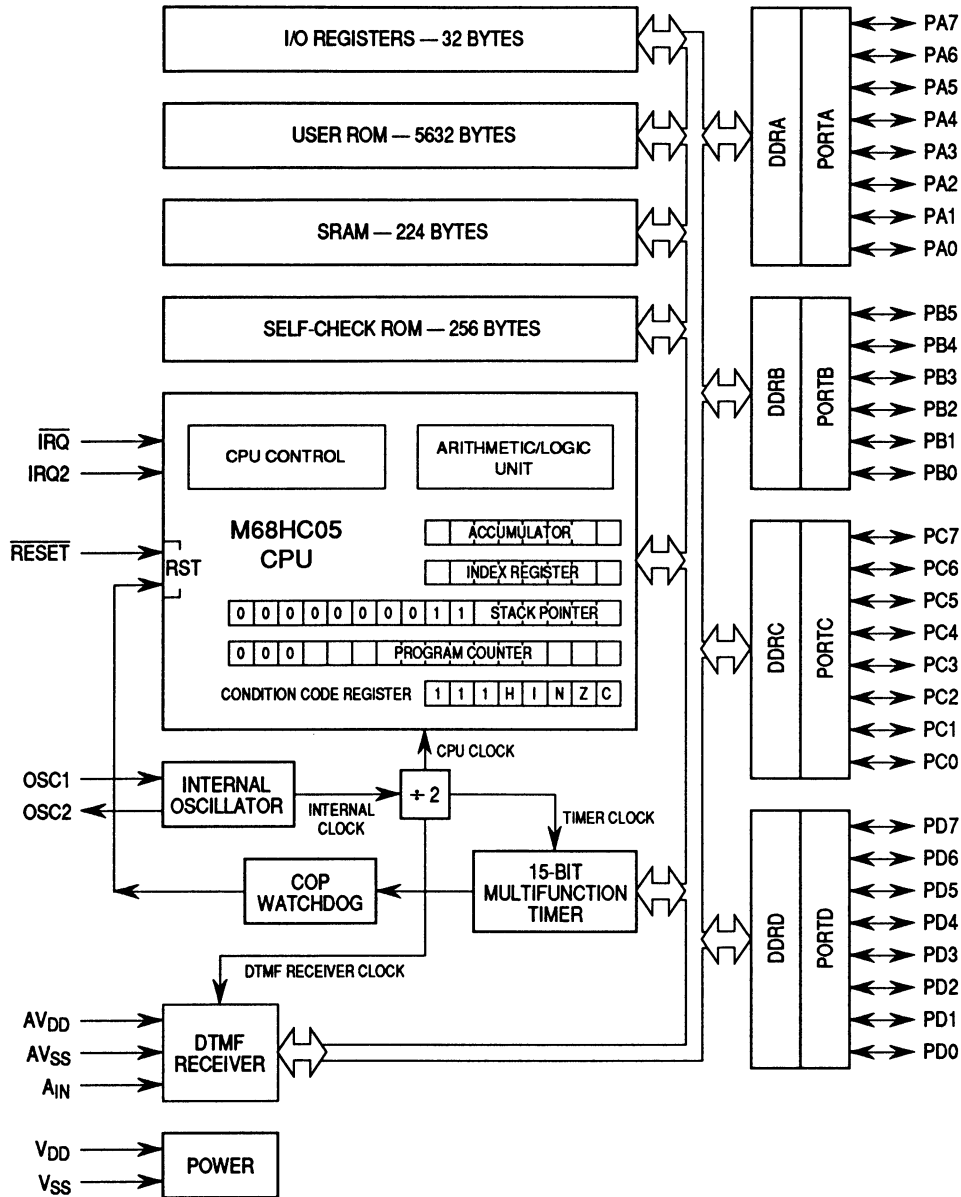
I/O REGISTERS — 32 BYTES

USER ROM — 5632 BYTES

SRAM — 224 BYTES

SELF-CHECK ROM — 256 BYTES

DDRA
PORTA
PA7
PA6
PA5
PA4
PA3
PA2
PA1
PA0

DDRB
PORTB
PB5
PB4
PB3
PB2
PB1
PB0

$\overline{IRQ}$
IRQ2

CPU CONTROL

ARITHMETIC/LOGIC UNIT

M68HC05 CPU

$\overline{RESET}$

RST

ACCUMULATOR

INDEX REGISTER

0 0 0 0 0 0 0 0 1 1 STACK POINTER

0 0 0 PROGRAM COUNTER

CONDITION CODE REGISTER 1 1 1 H I N Z C

DDRC
PORTC
PC7
PC6
PC5
PC4
PC3
PC2
PC1
PC0

CPU CLOCK

OSC1
OSC2

INTERNAL OSCILLATOR

INTERNAL CLOCK

÷ 2

TIMER CLOCK

COP WATCHDOG

15-BIT MULTIFUNCTION TIMER

DDRD
PORTD
PD7
PD6
PD5
PD4
PD3
PD2
PD1
PD0

DTMF RECEIVER CLOCK

$AV_{DD}$
$AV_{SS}$
$A_{IN}$

DTMF RECEIVER

$V_{DD}$
$V_{SS}$

POWER